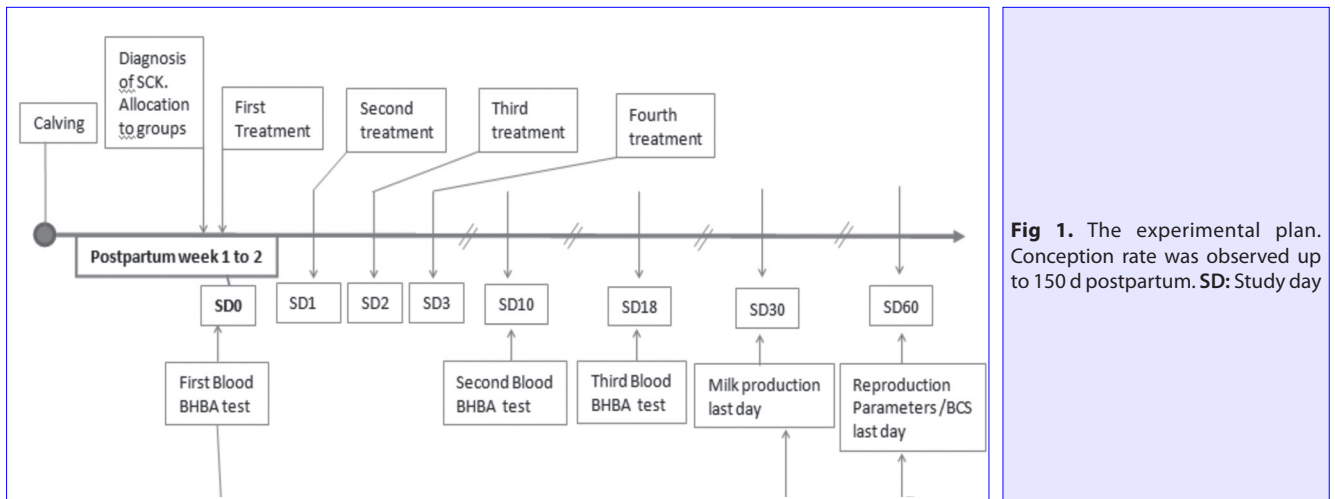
Calving

Diagnosis of SCK. Allocation to groups

First Treatment

Second treatment

Third treatment

Fourth treatment

Postpartum week 1 to 2

SD0

SD1

SD2

SD3

SD10

SD18

SD30

SD60

First Blood BHBA test

Second Blood BHBA test

Third Blood BHBA test

Milk production last day

Reproduction Parameters /BCS last day

**Fig 1.** The experimental plan. Conception rate was observed up to 150 d postpartum. **SD:** Study day